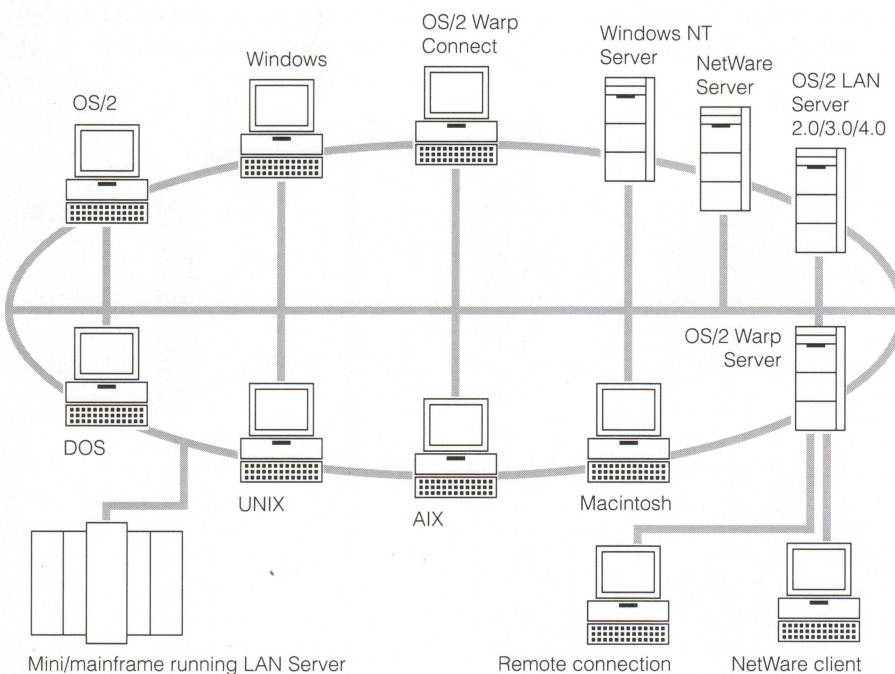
OS/2

Windows

OS/2 Warp Connect

Windows NT Server

NetWare Server

OS/2 LAN Server 2.0/3.0/4.0

OS/2 Warp Server

DOS

UNIX

AIX

Macintosh

Mini/mainframe running LAN Server

Remote connection

NetWare client